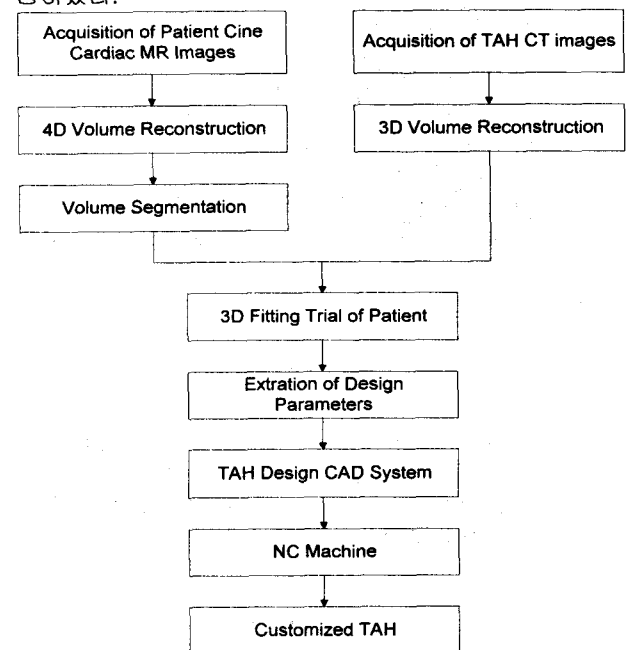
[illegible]

Acquisition of Patient Cine Cardiac MR Images

Acquisition of TAH CT images

4D Volume Reconstruction

3D Volume Reconstruction

Volume Segmentation

3D Fitting Trial of Patient

Extration of Design Parameters

TAH Design CAD System

NC Machine

Customized TAH